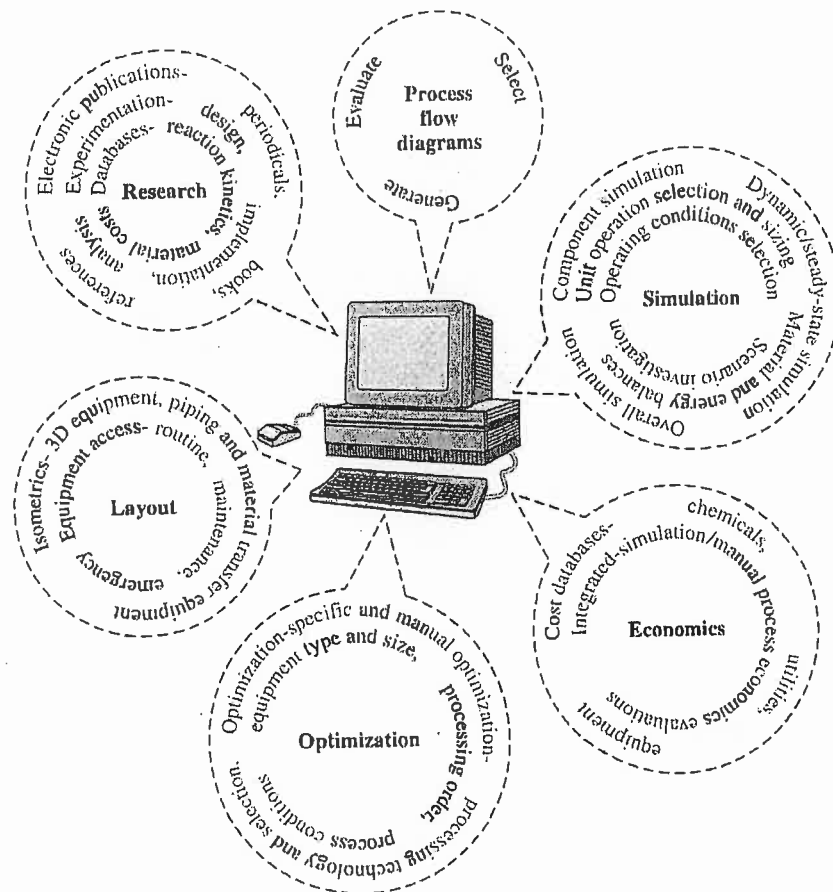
Process flow diagrams

Evaluate Select Generate

Research

Electronic publications- periodicals, books, references

Experimentation- design, implementation, analysis

Databases- reaction kinetics, material costs

Simulation

Component simulation

Unit operation selection and sizing

Operating conditions selection

Dynamic/steady-state simulation

Material and energy balances

Scenario investigation

Overall simulation

Layout

Isometrics- 3D equipment, piping and material transfer equipment

Equipment access- routine, maintenance, emergency

Economics

Cost databases- chemicals, utilities, equipment

Integrated-simulation/manual process economics evaluations

Optimization

Optimization-specific and manual optimization- equipment type and size, processing order, process conditions, processing technology and selection